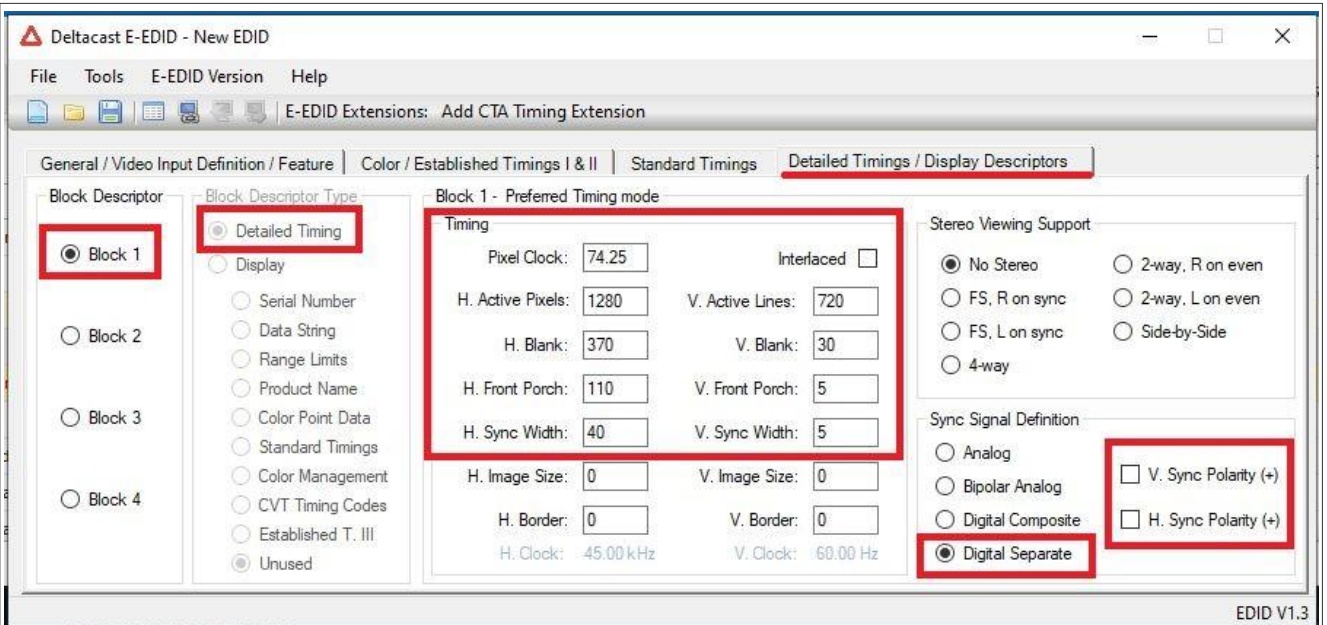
Deltacast E-EDID - New EDID

File Tools E-EDID Version Help

E-EDID Extensions: Add CTA Timing Extension

General / Video Input Definition / Feature | Color / Established Timings I & II | Standard Timings | Detailed Timings / Display Descriptors

Block Descriptor
Block 1
Block 2
Block 3
Block 4

Block Descriptor Type
Detailed Timing
Display
Serial Number
Data String
Range Limits
Product Name
Color Point Data
Standard Timings
Color Management
CVT Timing Codes
Established T. III
Unused

Block 1 - Preferred Timing mode
Timing
Pixel Clock: 74.25
Interlaced
H. Active Pixels: 1280
V. Active Lines: 720
H. Blank: 370
V. Blank: 30
H. Front Porch: 110
V. Front Porch: 5
H. Sync Width: 40
V. Sync Width: 5
H. Image Size: 0
V. Image Size: 0
H. Border: 0
V. Border: 0
H. Clock: 45.00 kHz
V. Clock: 60.00 Hz

Stereo Viewing Support
No Stereo
2-way, R on even
FS, R on sync
2-way, L on even
FS, L on sync
Side-by-Side
4-way

Sync Signal Definition
Analog
Bipolar Analog
Digital Composite
Digital Separate
V. Sync Polarity (+)
H. Sync Polarity (+)

EDID V1.3